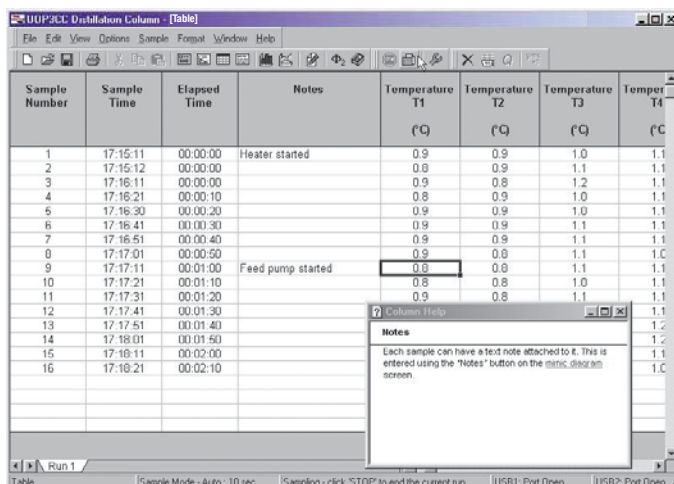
UOP3CC Distillation Column - [Table]

File Edit View Options Sample Format Window Help

| Sample Number | Sample Time | Elapsed Time | Notes | Temperature T1 (°C) | Temperature T2 (°C) | Temperature T3 (°C) | Temper T4 (°C |
|---|---|---|---|---|---|---|---|
| 1 | 17:15:11 | 00:00:00 | Heater started | 0.9 | 0.9 | 1.0 | 1.1 |
| 2 | 17:15:12 | 00:00:00 | | 0.8 | 0.9 | 1.1 | 1.1 |
| 3 | 17:16:11 | 00:00:00 | | 0.9 | 0.8 | 1.2 | 1.1 |
| 4 | 17:16:21 | 00:00:10 | | 0.8 | 0.9 | 1.0 | 1.1 |
| 5 | 17:16:30 | 00:00:20 | | 0.9 | 0.9 | 1.0 | 1.1 |
| 6 | 17:16:41 | 00:00:30 | | 0.9 | 0.9 | 1.1 | 1.1 |
| 7 | 17:16:51 | 00:00:40 | | 0.9 | 0.9 | 1.1 | 1.1 |
| 8 | 17:17:01 | 00:00:50 | | 0.9 | 0.8 | 1.1 | 1.0 |
| 9 | 17:17:11 | 00:01:00 | Feed pump started | 0.8 | 0.8 | 1.1 | 1.1 |
| 10 | 17:17:21 | 00:01:10 | | 0.8 | 0.8 | 1.0 | 1.1 |
| 11 | 17:17:31 | 00:01:20 | | 0.9 | 0.8 | 1.1 | 1.1 |
| 12 | 17:17:41 | 00:01:30 | | | | | 1.1 |
| 13 | 17:17:51 | 00:01:40 | | | | | 1.2 |
| 14 | 17:18:01 | 00:01:50 | | | | | 1.2 |
| 15 | 17:18:11 | 00:02:00 | | | | | 1.1 |
| 16 | 17:18:21 | 00:02:10 | | | | | 1.0 |

Column Help

Notes

Each sample can have a text note attached to it. This is entered using the 'Notes' button on the mimic diagram screen.

Run 1

Table | Sample Mode - Auto : 10 sec | Sampling - click 'STOP' to end the current run | USB1: Port Open | USB2: Port Open